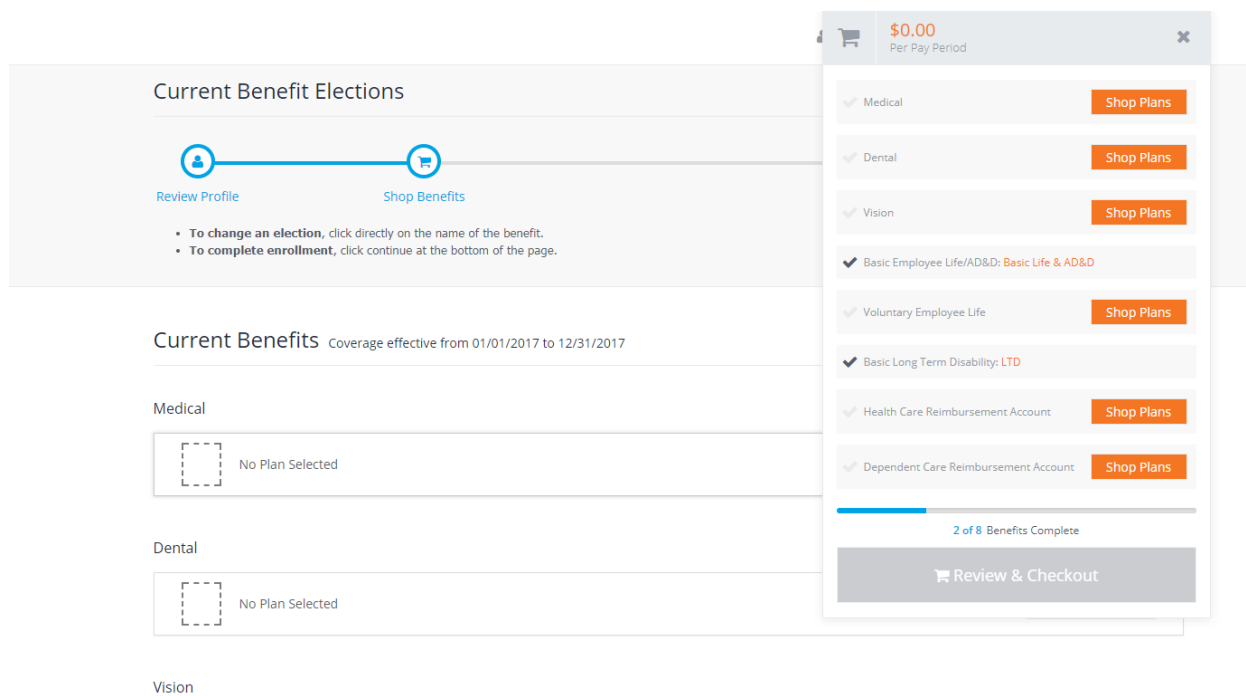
Current Benefit Elections

Review Profile
Shop Benefits

- **To change an election**, click directly on the name of the benefit.
- **To complete enrollment**, click continue at the bottom of the page.

Current Benefits Coverage effective from 01/01/2017 to 12/31/2017

Medical

No Plan Selected

Dental

No Plan Selected

Vision

$0.00
Per Pay Period

Medical Shop Plans

Dental Shop Plans

Vision Shop Plans

Basic Employee Life/AD&D: Basic Life & AD&D

Voluntary Employee Life Shop Plans

Basic Long Term Disability: LTD

Health Care Reimbursement Account Shop Plans

Dependent Care Reimbursement Account Shop Plans

2 of 8 Benefits Complete

Review & Checkout